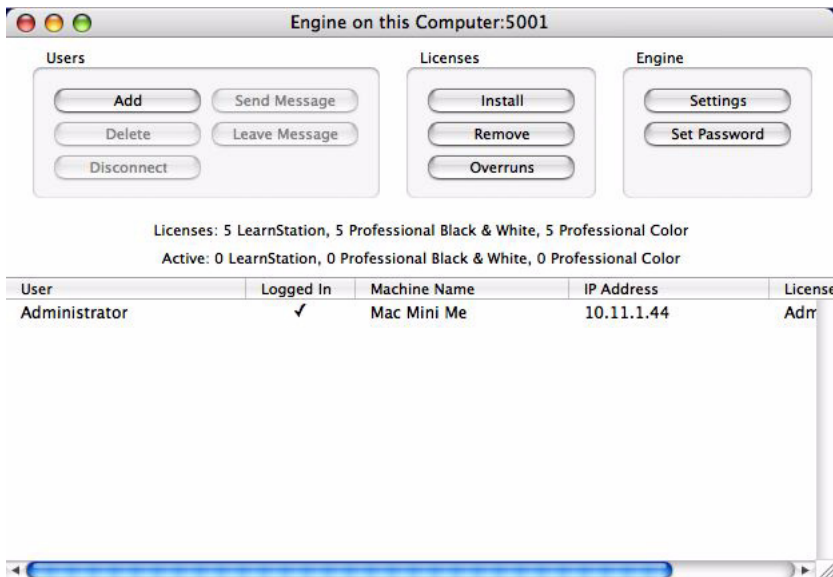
Engine on this Computer:5001

Users

Add
Send Message
Delete
Leave Message
Disconnect

Licenses

Install
Remove
Overruns

Engine

Settings
Set Password

Licenses: 5 LearnStation, 5 Professional Black & White, 5 Professional Color

Active: 0 LearnStation, 0 Professional Black & White, 0 Professional Color

| User | Logged In | Machine Name | IP Address | License |
|---|---|---|---|---|
| Administrator | ✓ | Mac Mini Me | 10.11.1.44 | Adm |